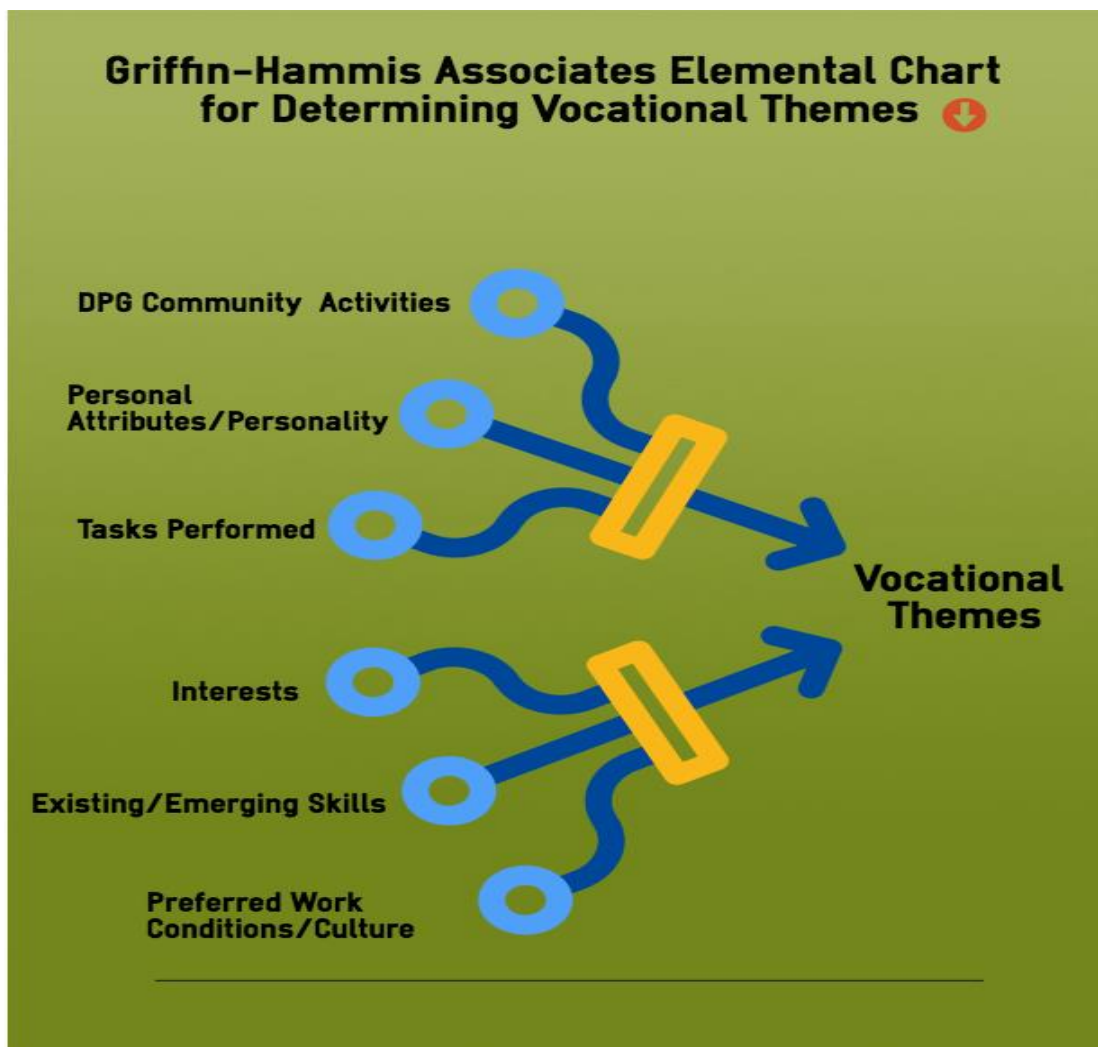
Griffin-Hammis Associates Elemental Chart for Determining Vocational Themes

DPG Community Activities

Personal Attributes/Personality

Tasks Performed

Vocational Themes

Interests

Existing/Emerging Skills

Preferred Work Conditions/Culture